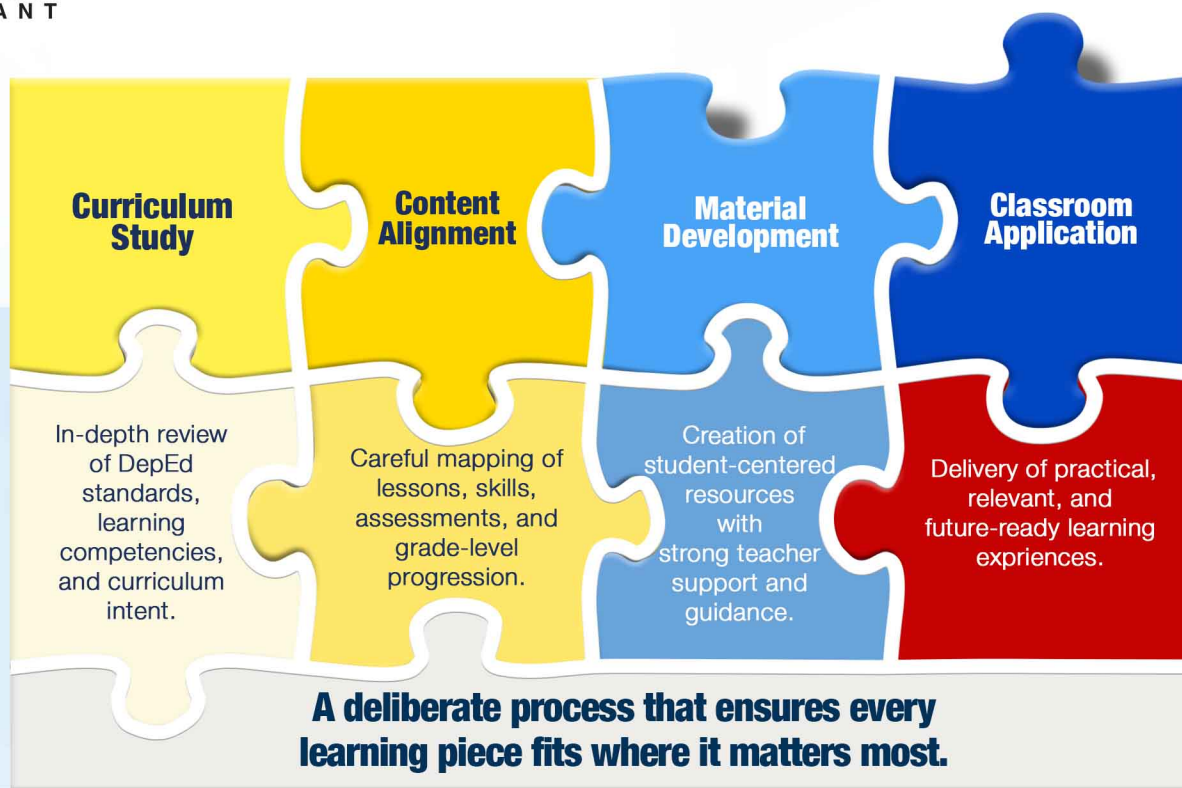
ANT

Curriculum Study

Content Alignment

Material Development

Classroom Application

In-depth review of DepEd standards, learning competencies, and curriculum intent.

Careful mapping of lessons, skills, assessments, and grade-level progression.

Creation of student-centered resources with strong teacher support and guidance.

Delivery of practical, relevant, and future-ready learning expriences.

A deliberate process that ensures every learning piece fits where it matters most.